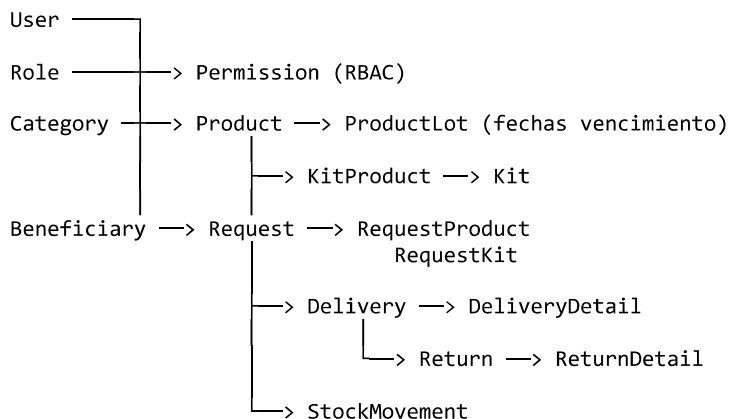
User

Role ——> Permission (RBAC)

Category ——> Product ——> ProductLot (fechas vencimiento)

——> KitProduct ——> Kit

Beneficiary ——> Request ——> RequestProduct
RequestKit

——> Delivery ——> DeliveryDetail

——> Return ——> ReturnDetail

——> StockMovement